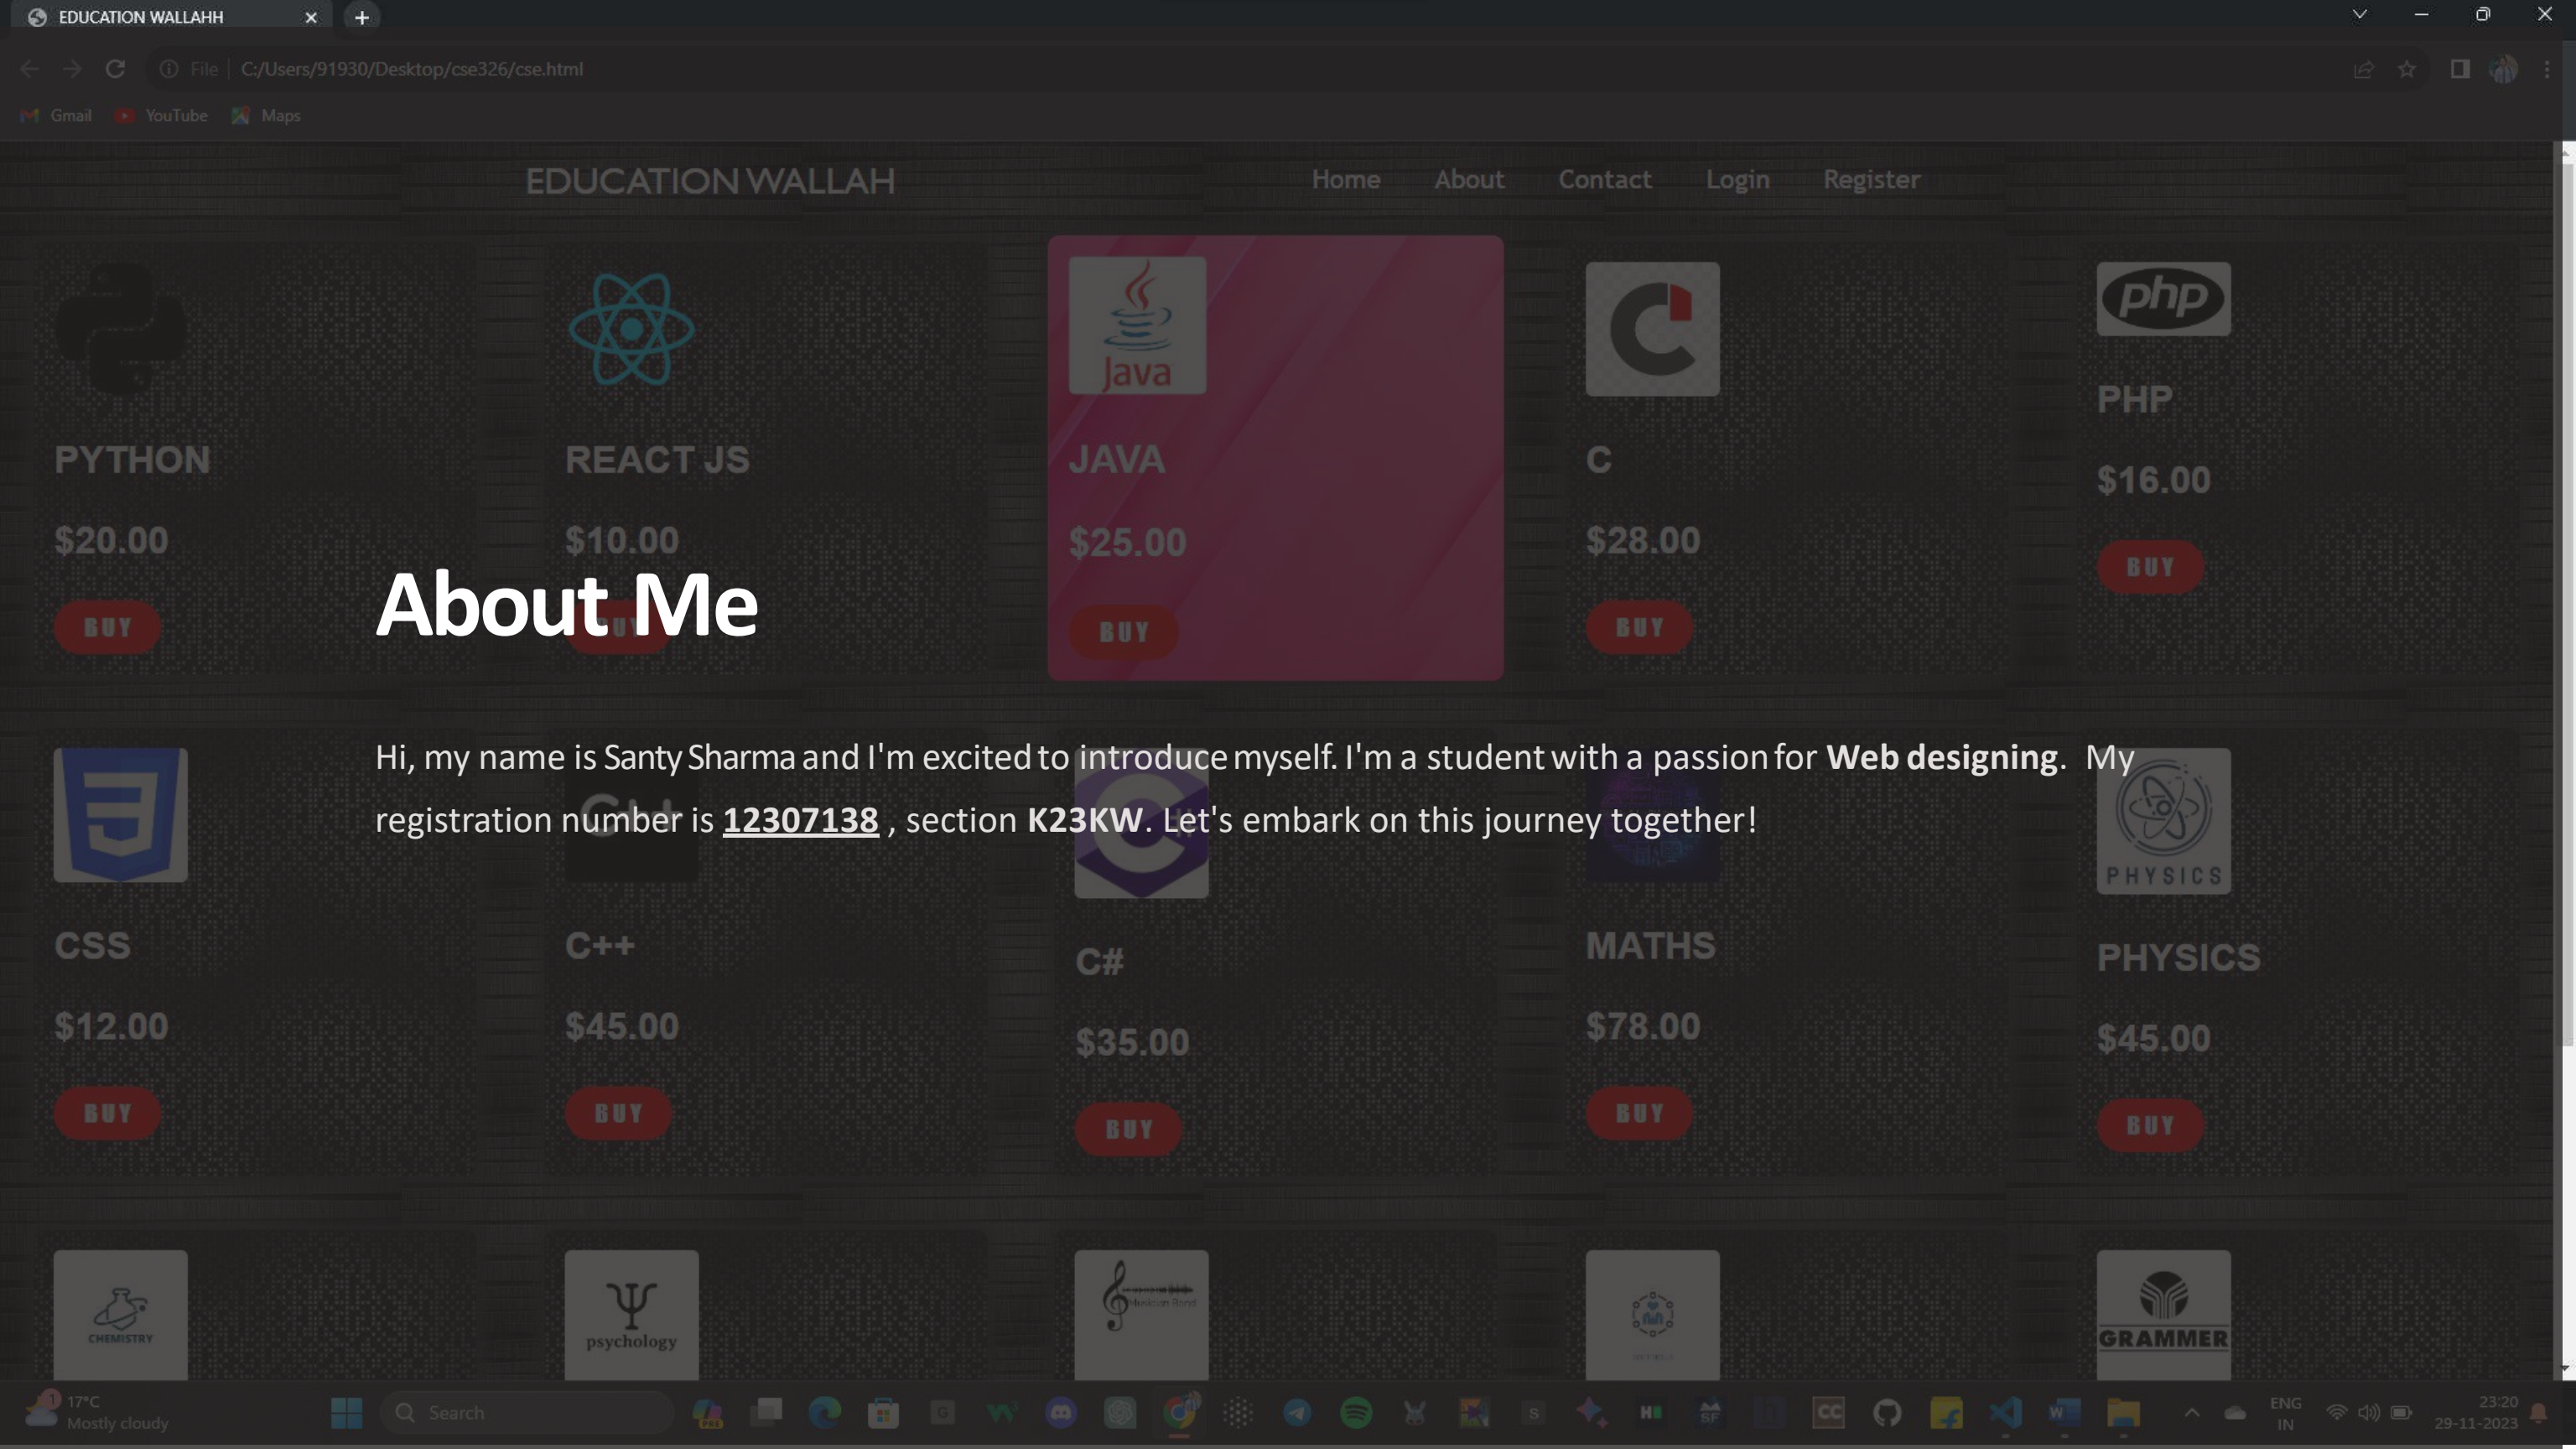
EDUCATION WALLAHH

File C:/Users/91930/Desktop/cse326/cse.html

Gmail YouTube Maps

EDUCATION WALLAH

Home About Contact Login Register

PYTHON
$20.00
BUY

REACT JS
$10.00
BUY

Java
JAVA
$25.00
BUY

C
$28.00
BUY

php
PHP
$16.00
BUY

About Me

Hi, my name is Santy Sharma and I'm excited to introduce myself. I'm a student with a passion for **Web designing**. My registration number is 12307138 , section **K23KW**. Let's embark on this journey together!

CSS
$12.00
BUY

C++
$45.00
BUY

C#
$35.00
BUY

MATHS
$78.00
BUY

PHYSICS
PHYSICS
$45.00
BUY

CHEMISTRY

psychology

GRAMMER

17°C
Mostly cloudy

Search

ENG
IN

23:20
29-11-2023